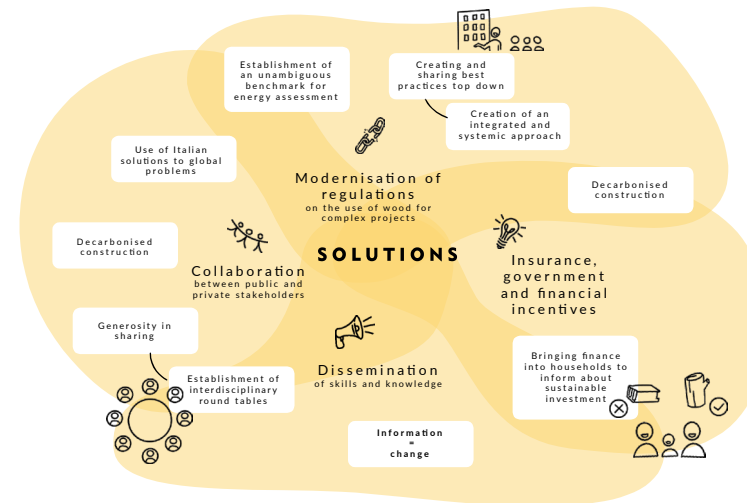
Establishment of an unambiguous benchmark for energy assessment

Creating and sharing best practices top down

Creation of an integrated and systemic approach

Use of Italian solutions to global problems

Modernisation of regulations
on the use of wood for complex projects

Decarbonised construction

Decarbonised construction

SOLUTIONS

Collaboration
between public and private stakeholders

Insurance, government and financial incentives

Generosity in sharing

Dissemination
of skills and knowledge

Establishment of interdisciplinary round tables

Bringing finance into households to inform about sustainable investment

Information
=
change